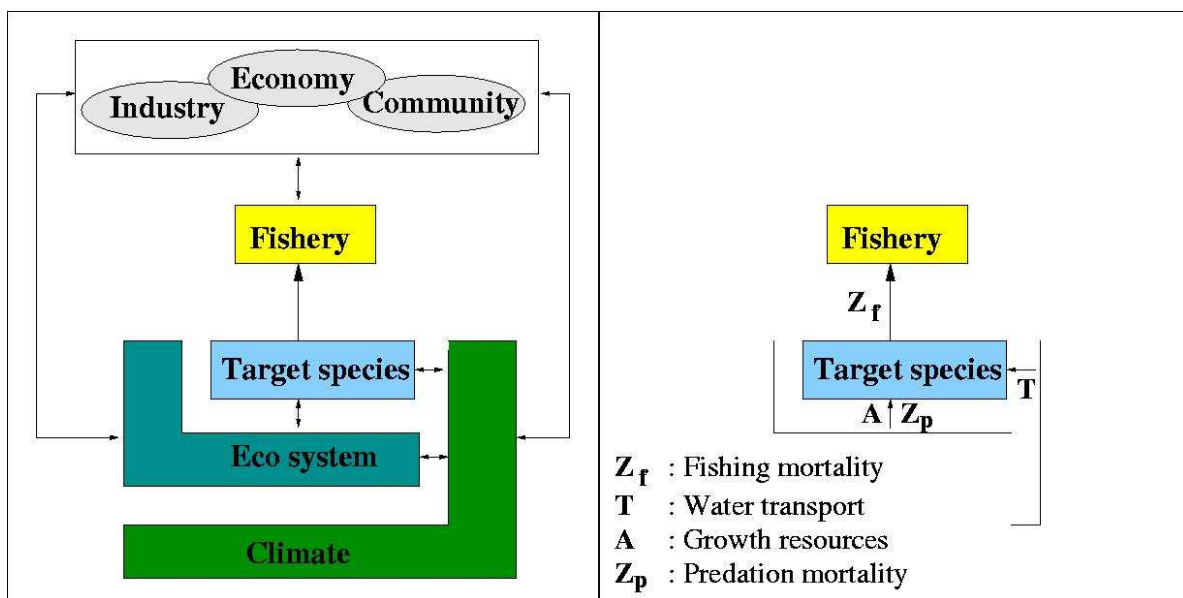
Economy
Industry
Community

Fishery

Target species

Eco system

Climate

Fishery

$Z_f$

Target species

T

A $Z_p$

$Z_f$ : Fishing mortality
T : Water transport
A : Growth resources
$Z_p$ : Predation mortality